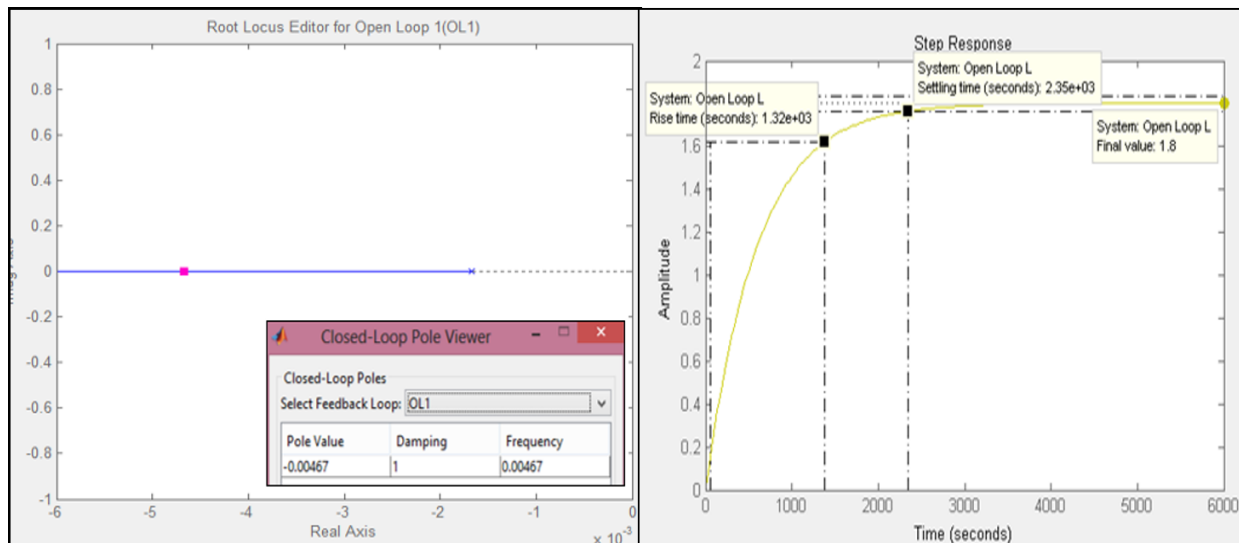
Root Locus Editor for Open Loop 1(OL1)

1
0.8
0.6
0.4
0.2
0
-0.2
-0.4
-0.6
-0.8
-1

Imag Axis

-6 -5 -4 -3 -2 -1 0

Real Axis

x 10^-3

Closed-Loop Pole Viewer

Closed-Loop Poles

Select Feedback Loop: OL1

| Pole Value | Damping | Frequency |
|---|---|---|
| -0.00467 | 1 | 0.00467 |

Step Response

System: Open Loop L
Rise time (seconds): 1.32e+03

System: Open Loop L
Settling time (seconds): 2.35e+03

System: Open Loop L
Final value: 1.8

2
1.6
1.4
1.2
1
0.8
0.6
0.4
0.2
0

Amplitude

0 1000 2000 3000 4000 5000 6000

Time (seconds)